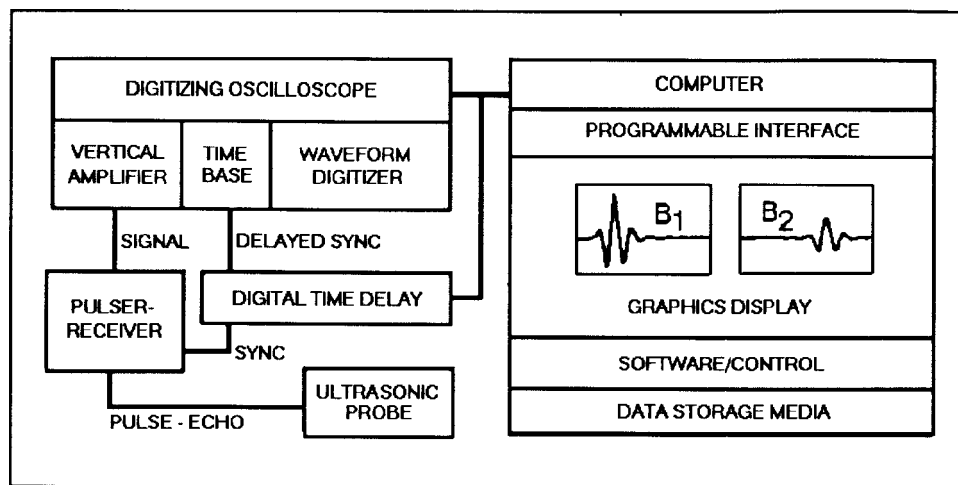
DIGITIZING OSCILLOSCOPE

VERTICAL AMPLIFIER

TIME BASE

WAVEFORM DIGITIZER

SIGNAL

DELAYED SYNC

PULSER-RECEIVER

DIGITAL TIME DELAY

SYNC

ULTRASONIC PROBE

PULSE - ECHO

COMPUTER

PROGRAMMABLE INTERFACE

$B_1$

$B_2$

GRAPHICS DISPLAY

SOFTWARE/CONTROL

DATA STORAGE MEDIA